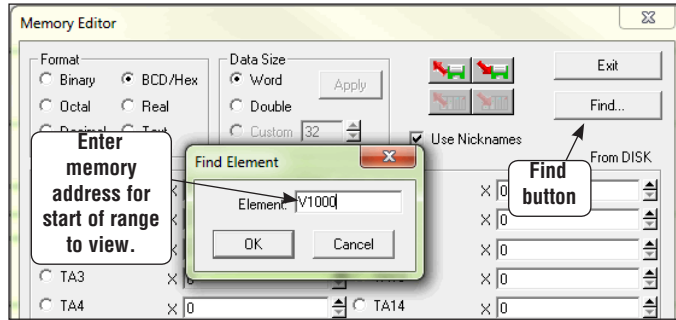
Memory Editor

Format
Binary
BCD/Hex
Octal
Real

Data Size
Word
Double
Custom 32
Apply

Exit
Find...
Use Nicknames
From DISK

Enter memory address for start of range to view.

Find Element
Element: V1000
OK
Cancel

Find button

X 0
X 0
X 0
X 0
TA3
X 0
X 0
TA4
X 0
TA14
X 0